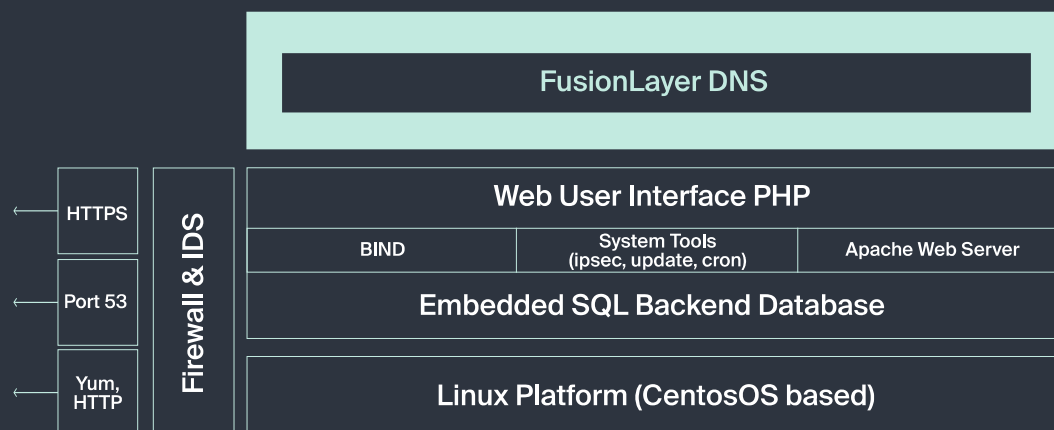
FusionLayer DNS

HTTPS

Port 53

Yum, HTTP

Firewall & IDS

Web User Interface PHP

BIND

System Tools (ipsec, update, cron)

Apache Web Server

Embedded SQL Backend Database

Linux Platform (CentosOS based)